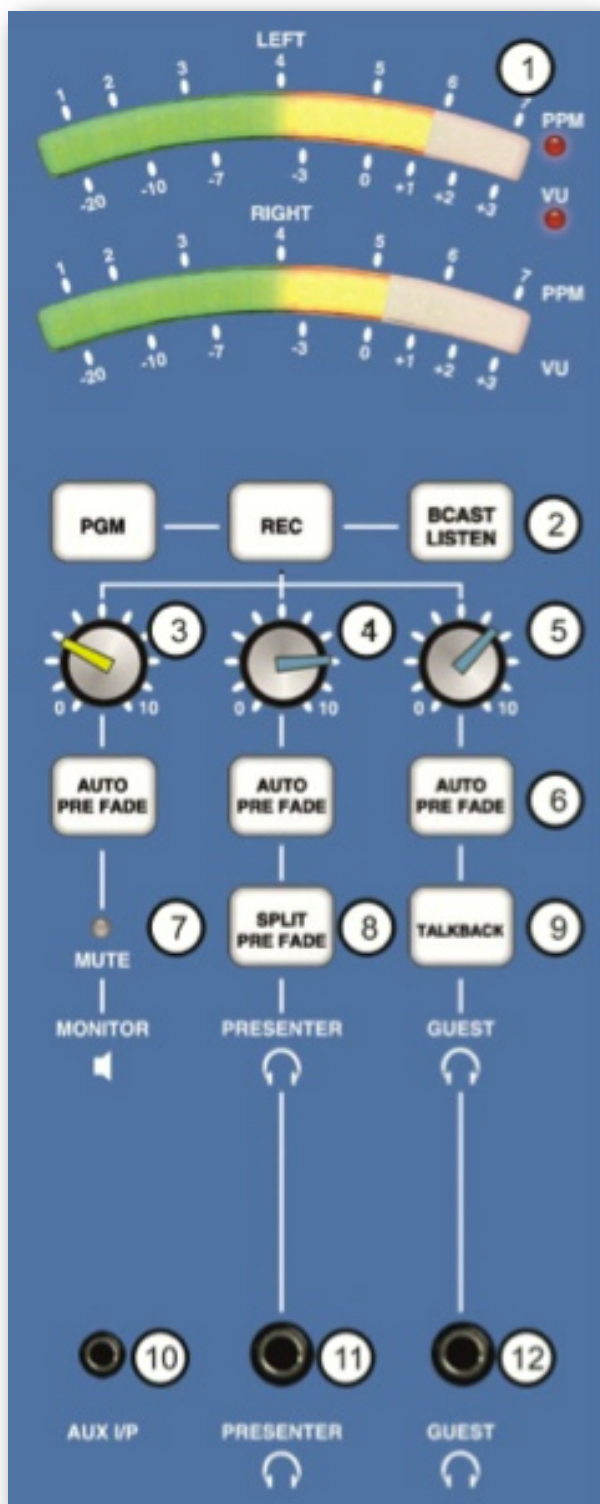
LEFT

1

1 2 3 4 5 6 7

PPM

-20 -10 -7 -3 0 +1 +2 +3

VU

RIGHT

1 2 3 4 5 6 7

PPM

-20 -10 -7 -3 0 +1 +2 +3

VU

PGM

REC

BCAST LISTEN

2

3

4

5

0 10

0 10

0 10

AUTO PRE FADE

AUTO PRE FADE

AUTO PRE FADE

6

7

SPLIT PRE FADE

8

TALKBACK

9

MUTE

MONITOR

PRESENTER

GUEST

10

11

12

AUX I/P

PRESENTER

GUEST